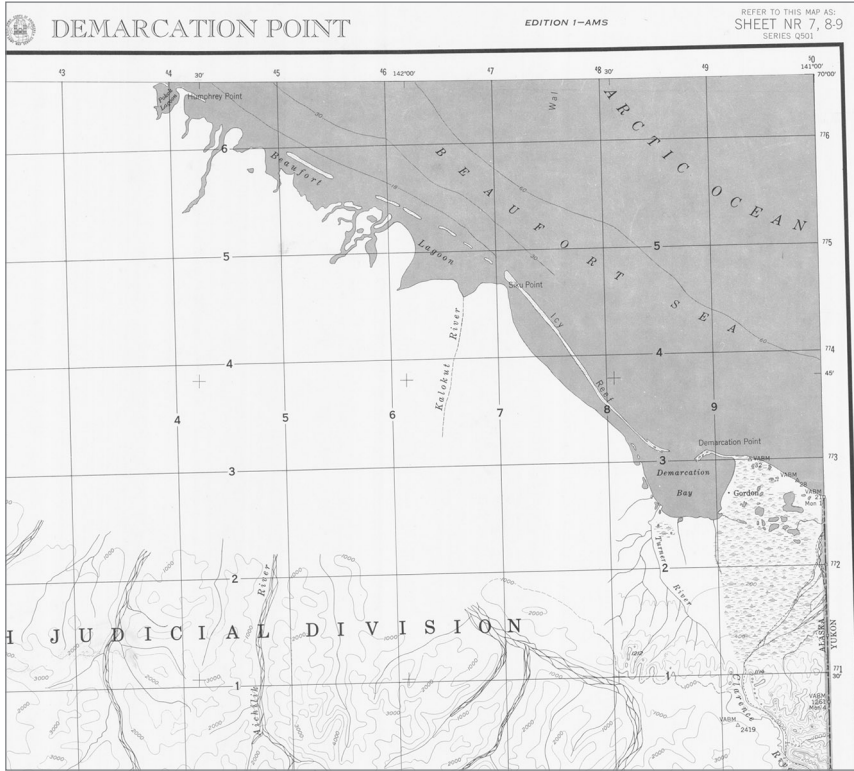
DEMARCATION POINT

EDITION 1–AMS

REFER TO THIS MAP AS:
SHEET NR 7, 8-9
SERIES Q501

43 44 30' 45 46 142°00' 47 48 30' 49 50 141°00' 70°00'

Humphrey Point

Wal

ARCTIC OCEAN

BEAUFORT SEA

Beaufort

Lagoon

Siku Point

Icy Reef

Kalokut River

Demarcation Point

Demarcation Bay

Gordon

VABM

Turner River

Clarence River

Aichilik River

ALASKA
YUKON

H JUDICIAL DIVISION

776 775 774 45' 773 772 771 30'

6 5 4 3 2 1

4 5 6 7 8 9

2000 3000 1000

VABM 2419

VABM 1261